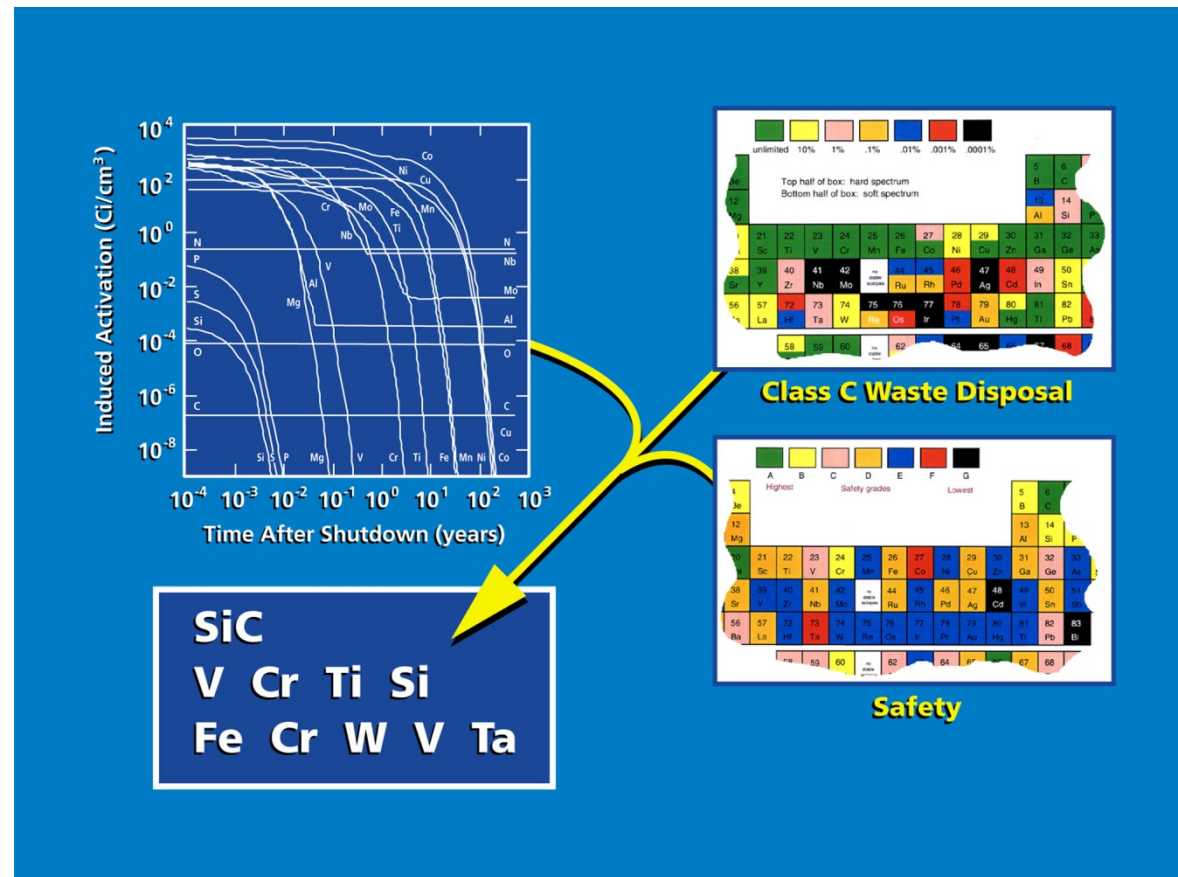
Induced Activation (Ci/cm$^3$)

$10^4$
$10^2$
$10^0$
$10^{-2}$
$10^{-4}$
$10^{-6}$
$10^{-8}$

Co Ni Cu Mn Cr Mo Fe Ti Nb V Mg Al N P S Si O C

N Nb Mo Al O C Cu

Si S P Mg V Cr Ti Fe Mn Ni Co

$10^{-4}$ $10^{-3}$ $10^{-2}$ $10^{-1}$ $10^0$ $10^1$ $10^2$ $10^3$

Time After Shutdown (years)

unlimited 10% 1% .1% .01% .001% .0001%

Top half of box: hard spectrum
Bottom half of box: soft spectrum

| 5 B | 6 C |
|---|---|
| 13 Al | 14 Si |

12 Mg

21 Sc 22 Ti 23 V 24 Cr 25 Mn 26 Fe 27 Co 28 Ni 29 Cu 30 Zn 31 Ga 32 Ge 33 As

38 Sr 39 Y 40 Zr 41 Nb 42 Mo no stable isotopes 44 Ru 45 Rh 46 Pd 47 Ag 48 Cd 49 In 50 Sn

56 Ba 57 La 72 Hf 73 Ta 74 W 75 Re 76 Os 77 Ir 78 Pt 79 Au 80 Hg 81 Tl 82 Pb

58 59 60 no stable isotopes 62 64 65 67 68

Class C Waste Disposal

A B C D E F G
Highest Safety grades Lowest

4 Be 5 B 6 C
12 Mg 13 Al 14 Si

21 Sc 22 Ti 23 V 24 Cr 25 Mn 26 Fe 27 Co 28 Ni 29 Cu 30 Zn 31 Ga 32 Ge 33 As

38 Sr 39 Y 40 Zr 41 Nb 42 Mo no stable isotopes 44 Ru 45 Rh 46 Pd 47 Ag 48 Cd 49 In 50 Sn 51 Sb

56 Ba 57 La 72 Hf 73 Ta 74 W 75 Re 76 Os 77 Ir 78 Pt 79 Au 80 Hg 81 Tl 82 Pb 83 Bi

58 59 60 no stable isotopes 62 64 67 68

Safety

SiC
V Cr Ti Si
Fe Cr W V Ta